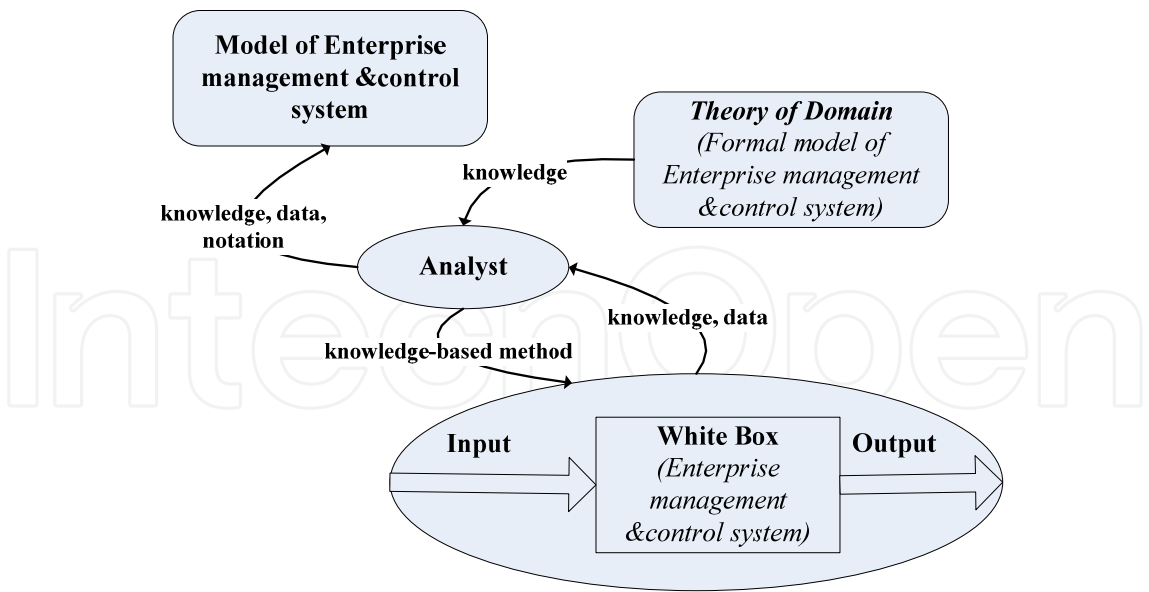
Model of Enterprise management &control system

Theory of Domain
(Formal model of Enterprise management &control system)

knowledge

knowledge, data, notation

Analyst

knowledge, data

knowledge-based method

Input

White Box
(Enterprise management &control system)

Output

IntechOpen